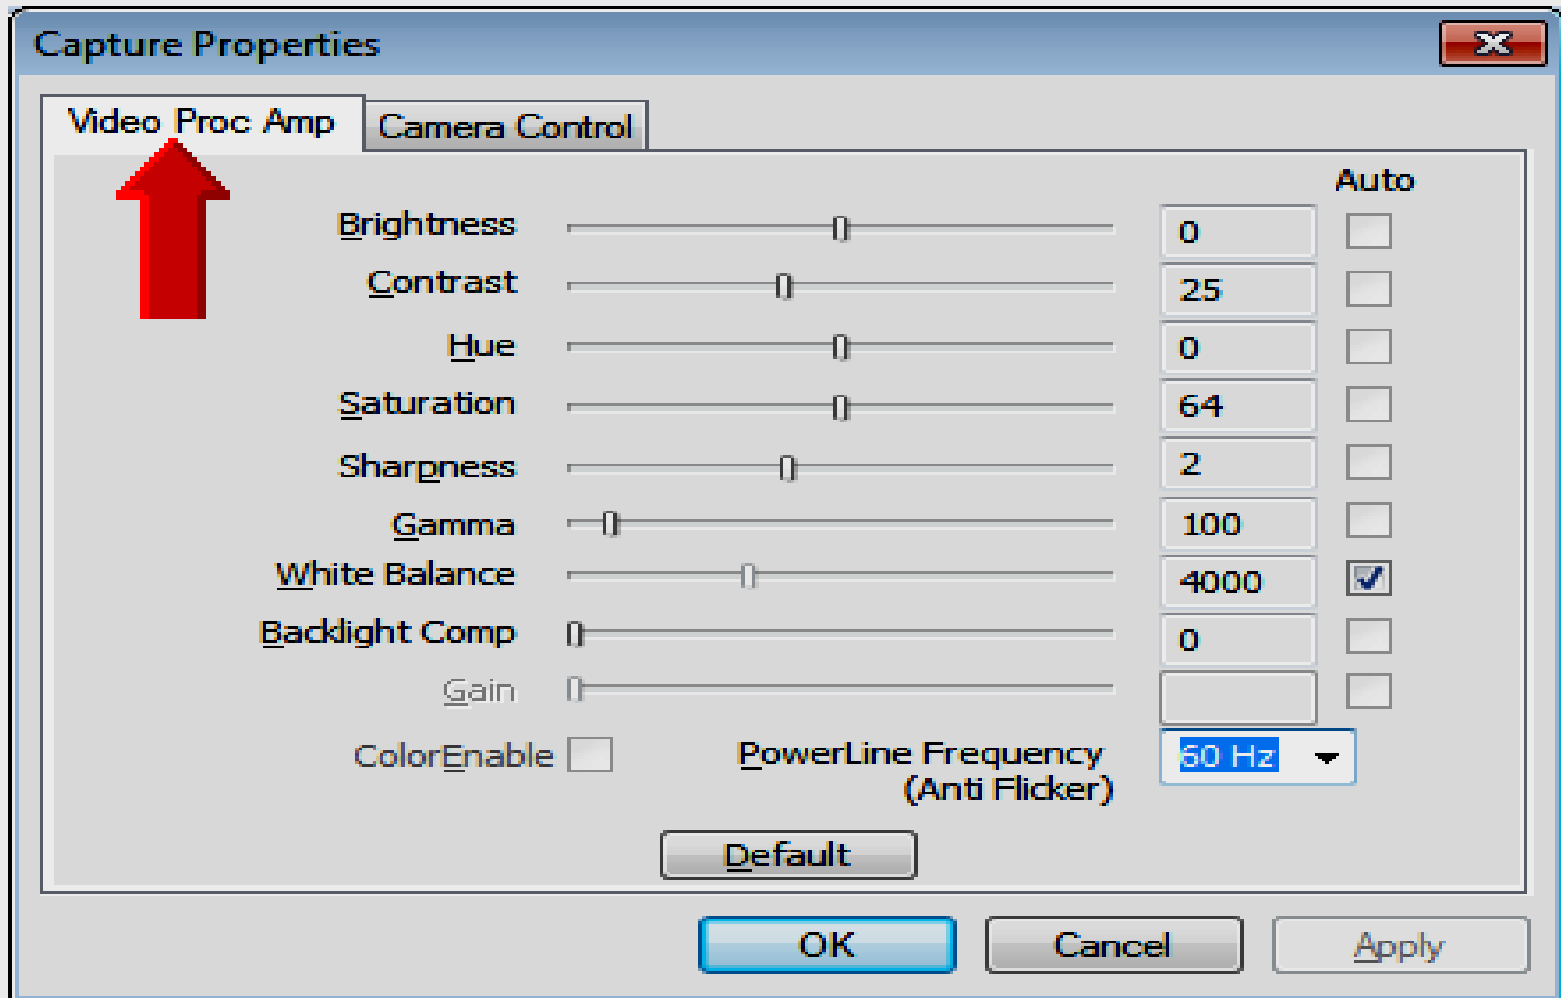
Capture Properties

Video Proc Amp | Camera Control

Auto

Brightness 0

Contrast 25

Hue 0

Saturation 64

Sharpness 2

Gamma 100

White Balance 4000

Backlight Comp 0

Gain

ColorEnable

PowerLine Frequency (Anti Flicker) 60 Hz

Default

OK Cancel Apply